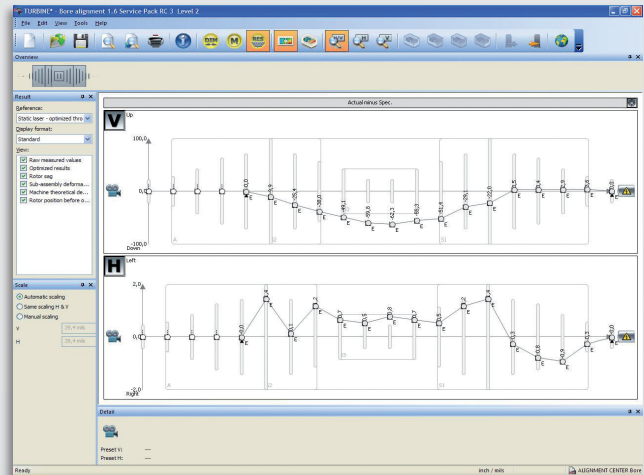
TURBINE* - Bore alignment 1.6 Service Pack RC 3 Level 2

File Edit View Tools Help

Overview

Result
Reference:
Static laser - optimized thro
Display format:
Standard
View:
Raw measured values
Optimized results
Rotor sag
Sub-assembly deforma...
Machine theoretical de...
Rotor position before o...

Scale
Automatic scaling
Same scaling H & V
Manual scaling
V
H

Actual minus Spec.

V
Up
100,0
0,0
-100,0
Down
A
B
C
D
E
-9,9
-36,0
-49,1
-59,8
-62,3
-65,3
-51,4
-29,1
-22,0

H
Left
2,0
0,0
-2,0
Right
A
B
C
D
E

Detail
Preset V: ---
Preset H: ---

Ready
inch / mils
ALIGNMENT CENTER Bore